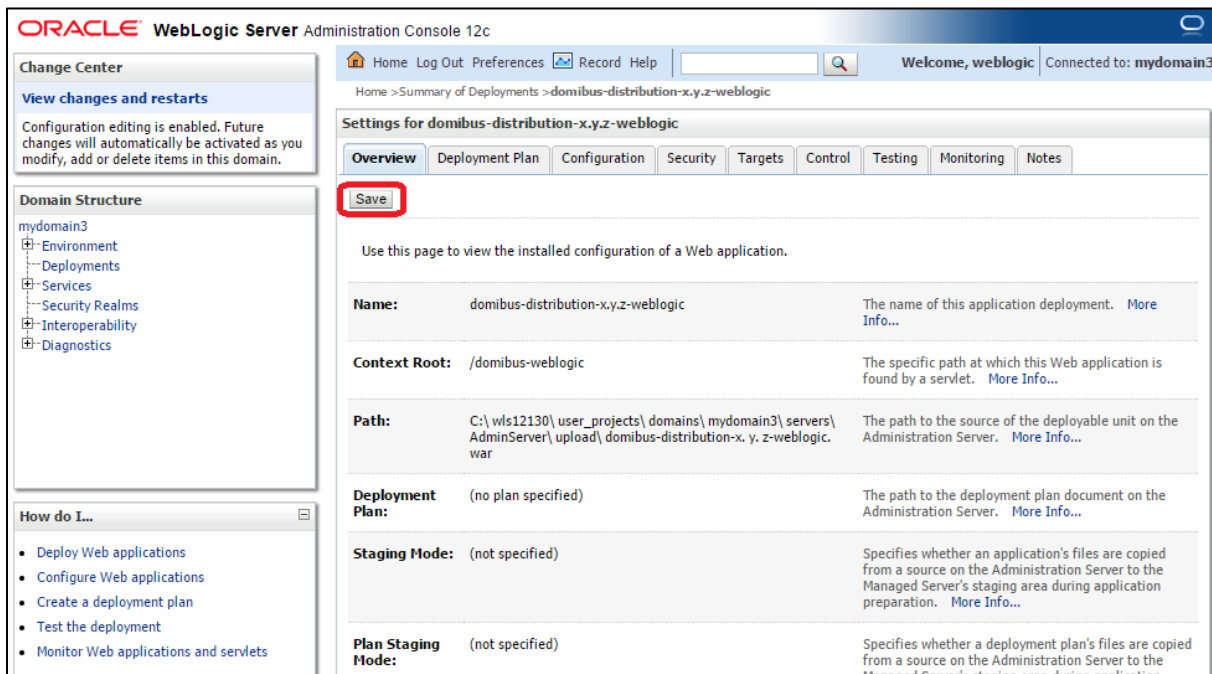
ORACLE WebLogic Server Administration Console 12c

Change Center

View changes and restarts

Configuration editing is enabled. Future changes will automatically be activated as you modify, add or delete items in this domain.

Domain Structure

mydomain3
Environment
Deployments
Services
Security Realms
Interoperability
Diagnostics

How do I...

• Deploy Web applications
• Configure Web applications
• Create a deployment plan
• Test the deployment
• Monitor Web applications and servlets

Home Log Out Preferences Record Help

Welcome, weblogic Connected to: mydomain3

Home >Summary of Deployments >domibus-distribution-x.y.z-weblogic

Settings for domibus-distribution-x.y.z-weblogic

Overview Deployment Plan Configuration Security Targets Control Testing Monitoring Notes

Save

Use this page to view the installed configuration of a Web application.

| | | |
|---|---|---|
| Name: | domibus-distribution-x.y.z-weblogic | The name of this application deployment. More Info... |
| Context Root: | /domibus-weblogic | The specific path at which this Web application is found by a servlet. More Info... |
| Path: | C:\ wls12130\ user_projects\ domains\ mydomain3\ servers\ AdminServer\ upload\ domibus-distribution-x. y. z-weblogic. war | The path to the source of the deployable unit on the Administration Server. More Info... |
| Deployment Plan: | (no plan specified) | The path to the deployment plan document on the Administration Server. More Info... |
| Staging Mode: | (not specified) | Specifies whether an application's files are copied from a source on the Administration Server to the Managed Server's staging area during application preparation. More Info... |
| Plan Staging Mode: | (not specified) | Specifies whether a deployment plan's files are copied from a source on the Administration Server to the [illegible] |